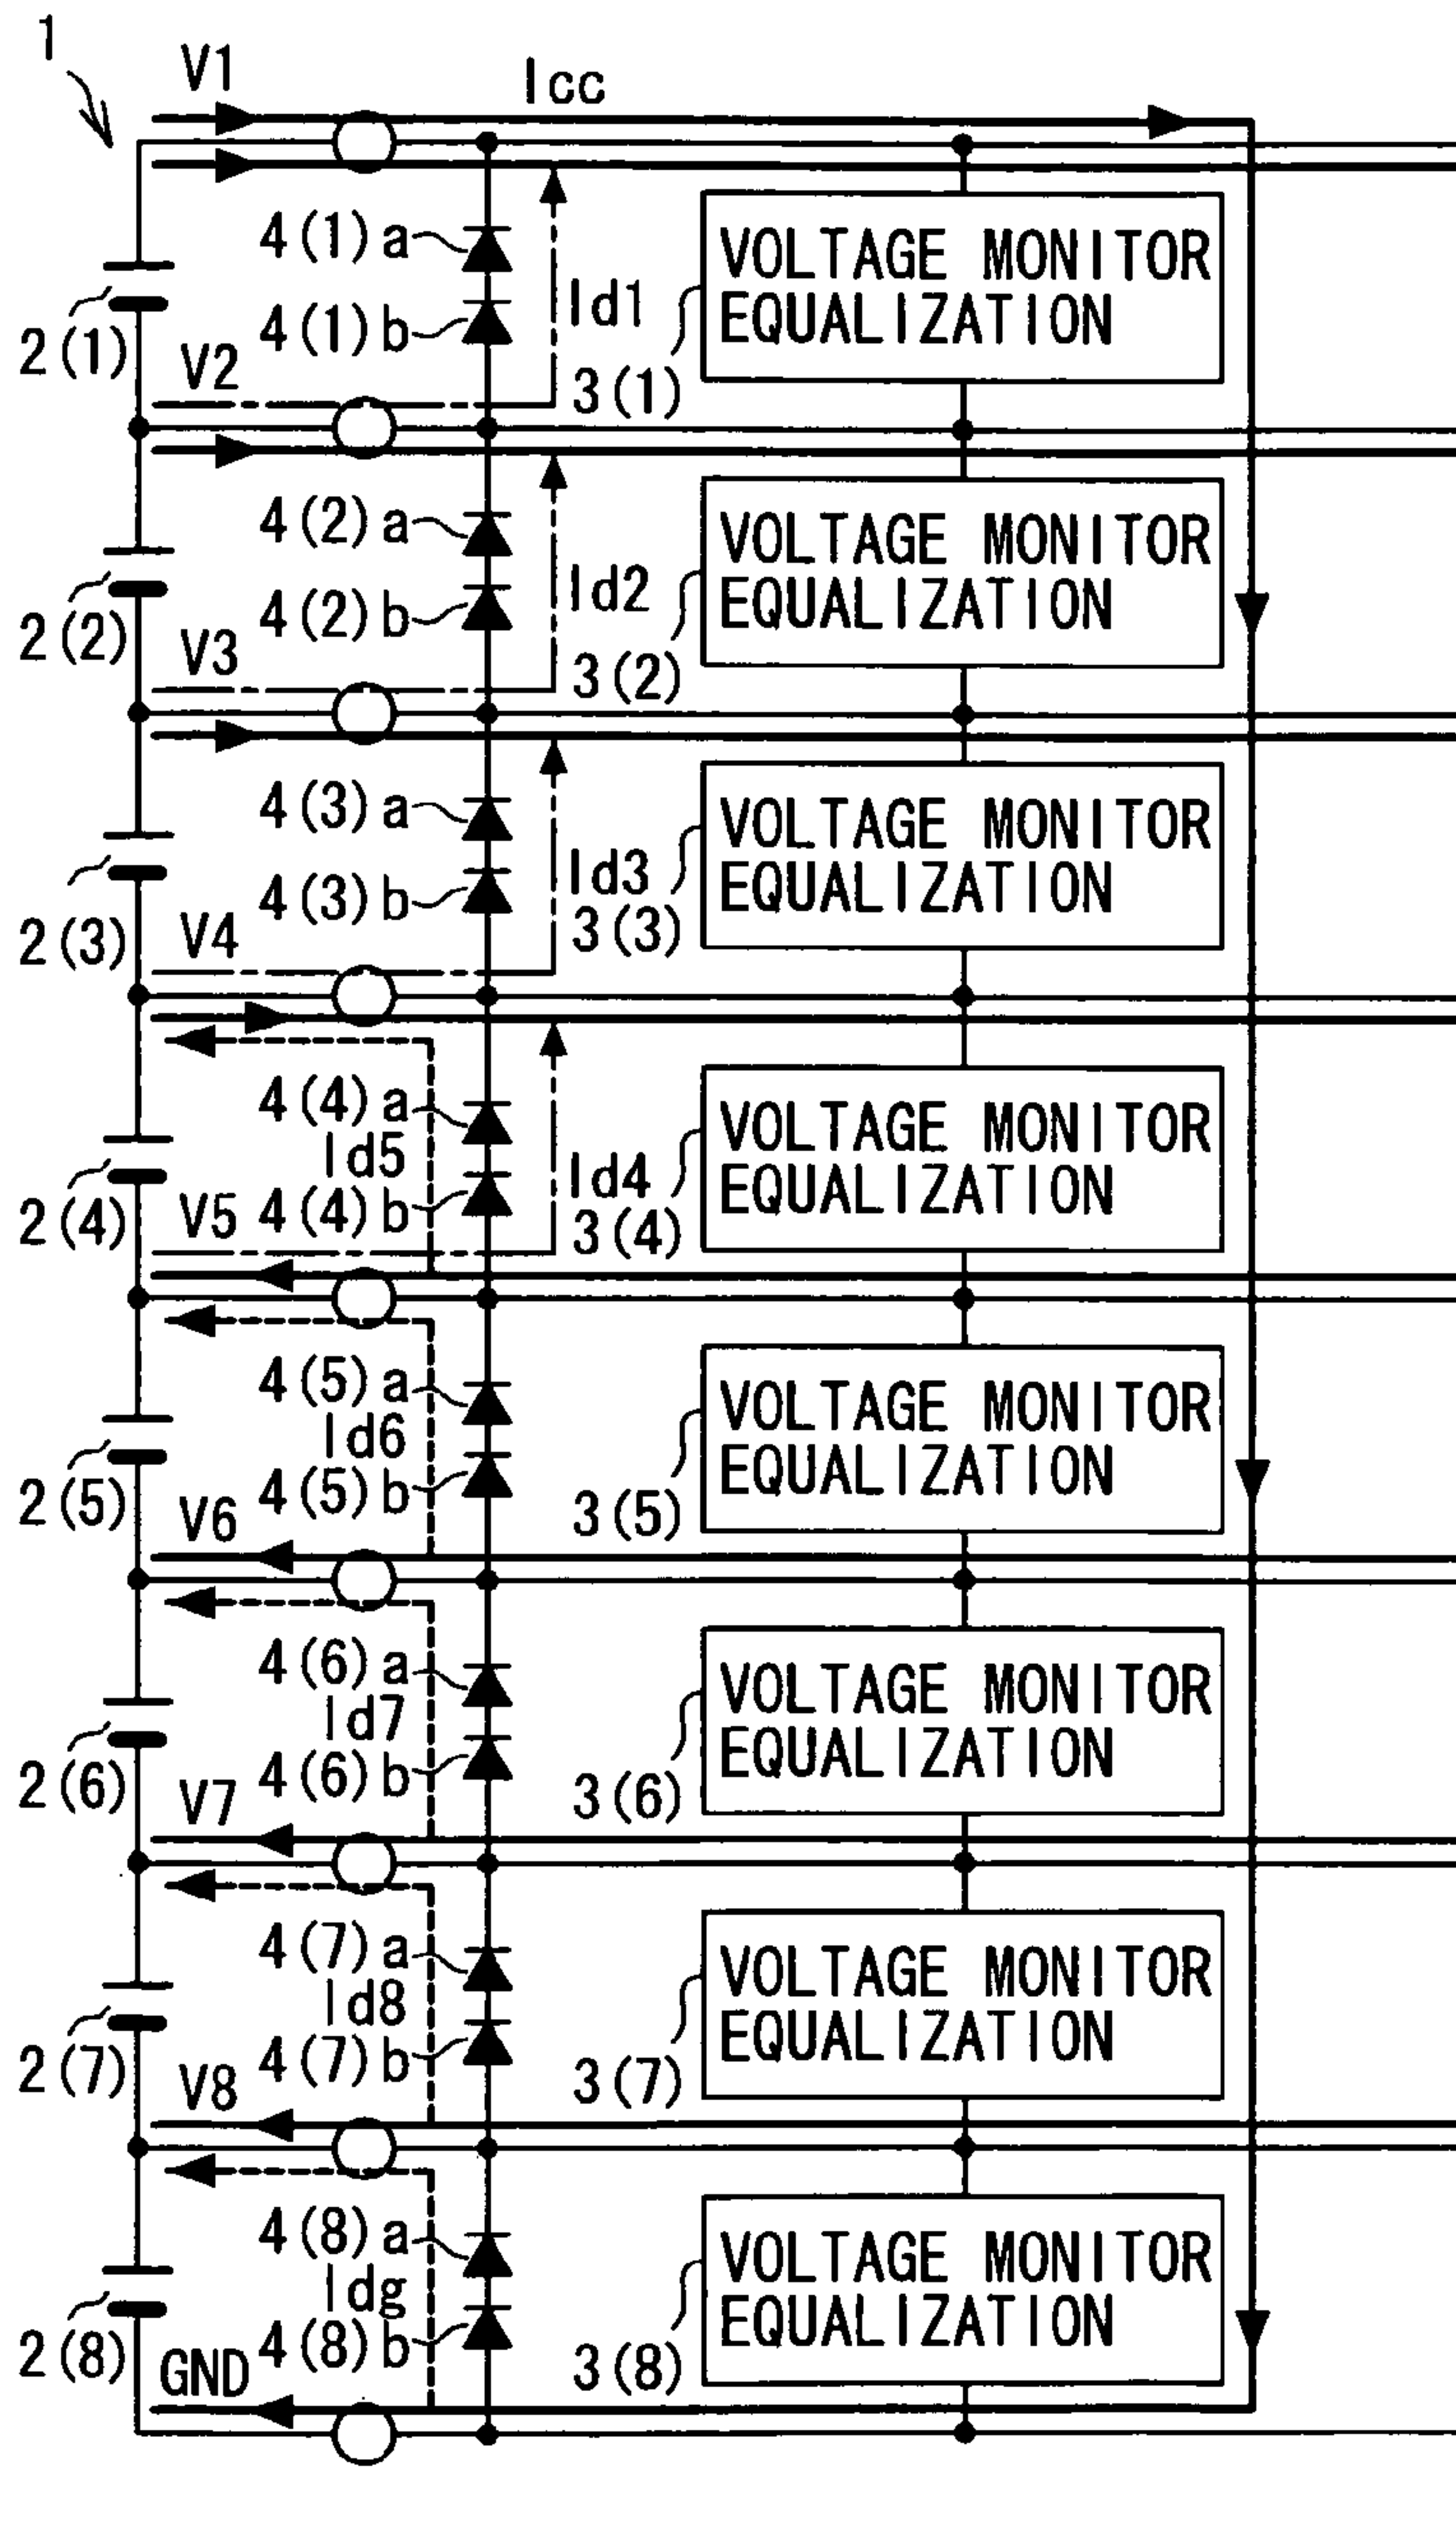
1

V1

Icc

4(1)a

Id1

VOLTAGE MONITOR EQUALIZATION

4(1)b

2(1)

V2

3(1)

4(2)a

Id2

VOLTAGE MONITOR EQUALIZATION

4(2)b

2(2)

V3

3(2)

4(3)a

VOLTAGE MONITOR EQUALIZATION

Id3

4(3)b

3(3)

2(3)

V4

4(4)a

VOLTAGE MONITOR EQUALIZATION

Id5

Id4

2(4)

V5

4(4)b

3(4)

4(5)a

VOLTAGE MONITOR EQUALIZATION

Id6

4(5)b

2(5)

V6

3(5)

4(6)a

VOLTAGE MONITOR EQUALIZATION

Id7

4(6)b

2(6)

V7

3(6)

4(7)a

VOLTAGE MONITOR EQUALIZATION

Id8

4(7)b

2(7)

V8

3(7)

4(8)a

VOLTAGE MONITOR EQUALIZATION

Idg

4(8)b

2(8)

GND

3(8)